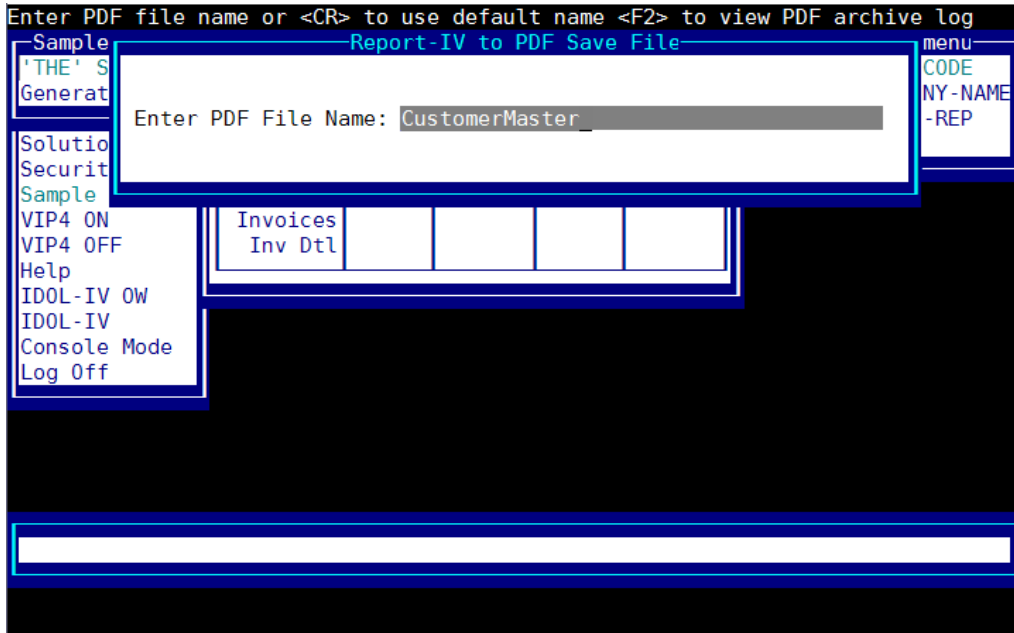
Enter PDF file name or <CR> to use default name <F2> to view PDF archive log

Sample

'THE' S

Generat

Report-IV to PDF Save File

Enter PDF File Name: CustomerMaster_

menu

CODE

NY-NAME

-REP

Solutio

Securit

Sample

VIP4 ON

VIP4 OFF

Help

IDOL-IV OW

IDOL-IV

Console Mode

Log Off

Invoices

Inv Dtl